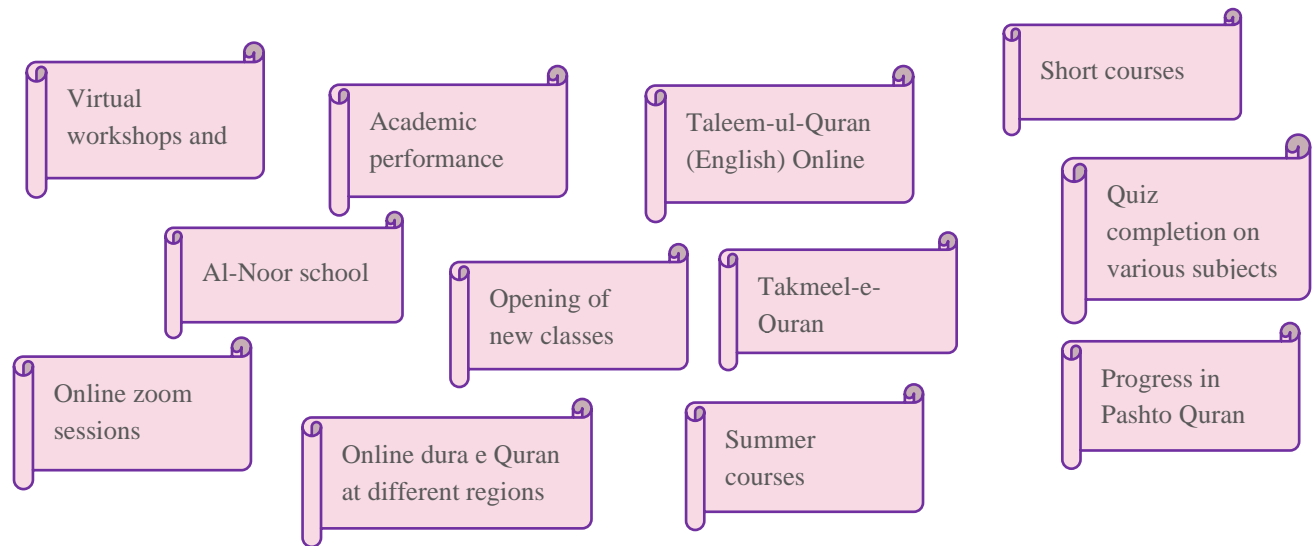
Virtual workshops and

Academic performance

Taleem-ul-Quran (English) Online

Short courses

Quiz completion on various subjects

Al-Noor school

Opening of new classes

Takmeel-e-Quran

Online zoom sessions

Online dura e Quran at different regions

Summer courses

Progress in Pashto Quran